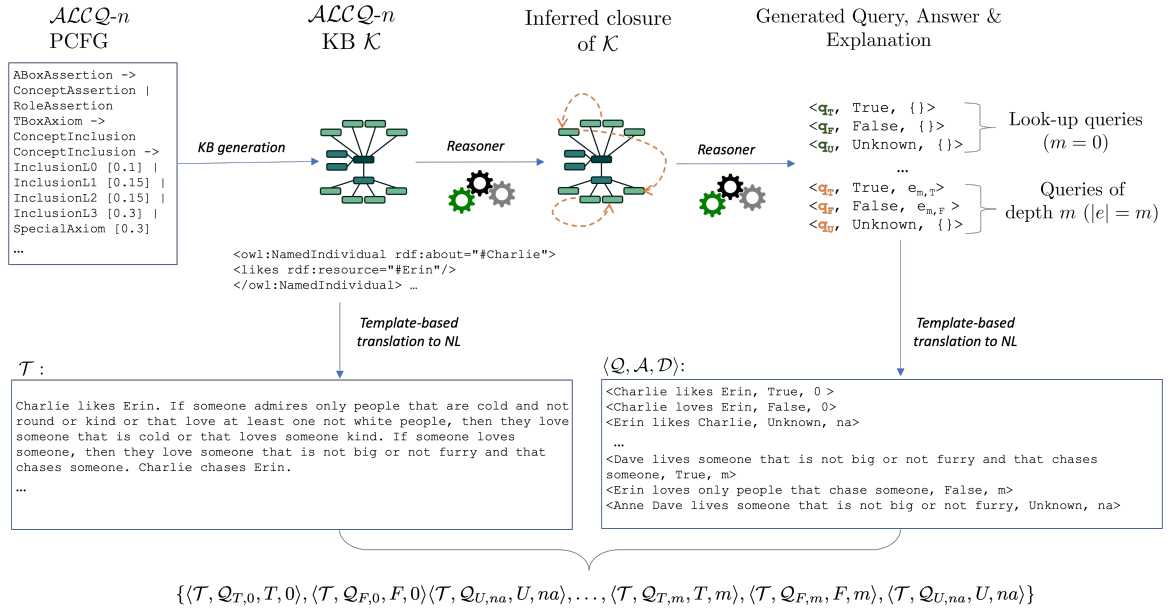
$\mathcal{ALCQ}$-$n$
PCFG

ABoxAssertion ->
ConceptAssertion |
RoleAssertion
TBoxAxiom ->
ConceptInclusion
ConceptInclusion ->
InclusionL0 [0.1] |
InclusionL1 [0.15] |
InclusionL2 [0.15] |
InclusionL3 [0.3] |
SpecialAxiom [0.3]
…

KB generation

$\mathcal{ALCQ}$-$n$
KB $\mathcal{K}$

Reasoner

Inferred closure of $\mathcal{K}$

Reasoner

Generated Query, Answer & Explanation

<$q_T$, True, {}>
<$q_F$, False, {}>
<$q_U$, Unknown, {}>
…
<$q_T$, True, $e_{m,T}$>
<$q_F$, False, $e_{m,F}$ >
<$q_U$, Unknown, {}>

Look-up queries ($m = 0$)

Queries of depth $m$ ($|e| = m$)

<owl:NamedIndividual rdf:about="#Charlie">
<likes rdf:resource="#Erin"/>
</owl:NamedIndividual> …

Template-based translation to NL

Template-based translation to NL

$\mathcal{T}$:

Charlie likes Erin. If someone admires only people that are cold and not round or kind or that love at least one not white people, then they love someone that is cold or that loves someone kind. If someone loves someone, then they love someone that is not big or not furry and that chases someone. Charlie chases Erin.
…

$\langle \mathcal{Q}, \mathcal{A}, \mathcal{D} \rangle$:

<Charlie likes Erin, True, 0 >
<Charlie loves Erin, False, 0>
<Erin likes Charlie, Unknown, na>
…
<Dave lives someone that is not big or not furry and that chases someone, True, m>
<Erin loves only people that chase someone, False, m>
<Anne Dave lives someone that is not big or not furry, Unknown, na>

$\{\langle \mathcal{T}, \mathcal{Q}_{T,0}, T, 0\rangle, \langle \mathcal{T}, \mathcal{Q}_{F,0}, F, 0\rangle \langle \mathcal{T}, \mathcal{Q}_{U,na}, U, na\rangle, \ldots, \langle \mathcal{T}, \mathcal{Q}_{T,m}, T, m\rangle, \langle \mathcal{T}, \mathcal{Q}_{F,m}, F, m\rangle, \langle \mathcal{T}, \mathcal{Q}_{U,na}, U, na\rangle\}$